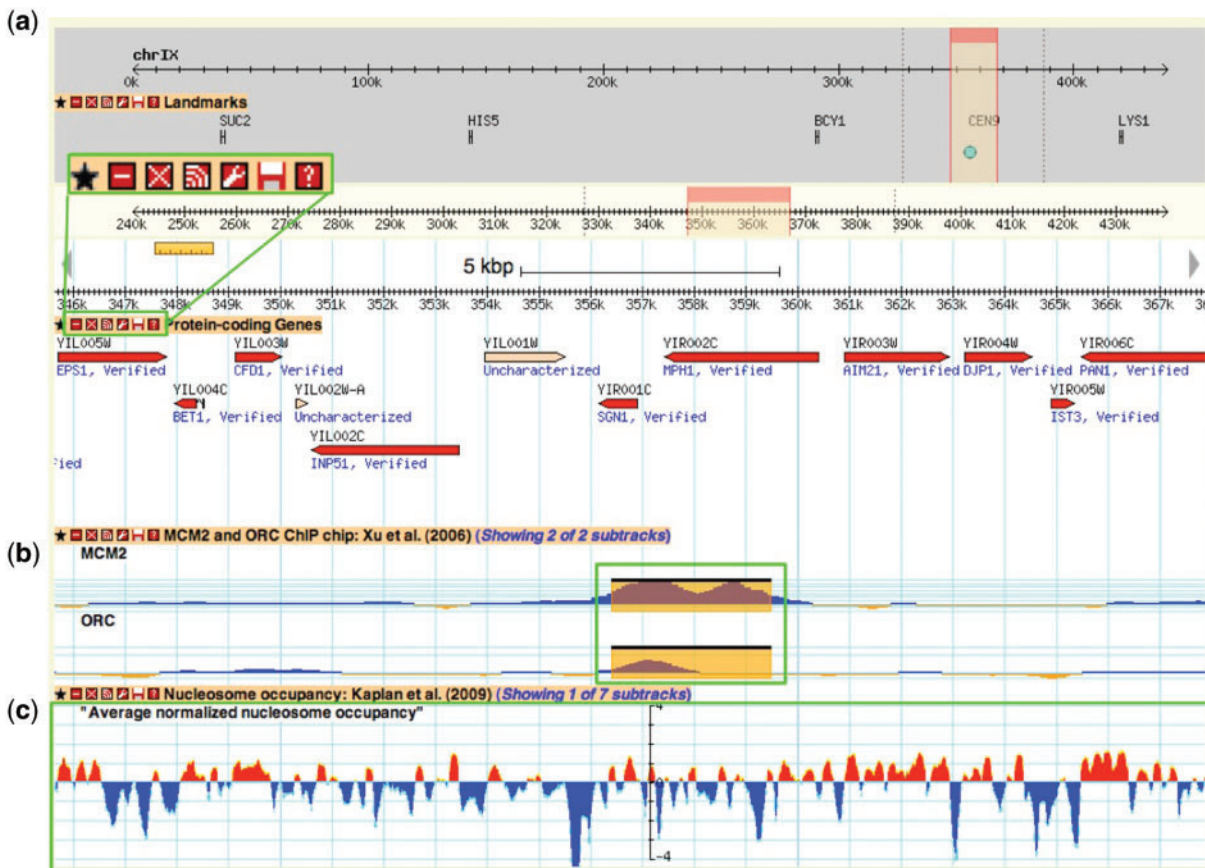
(a)

chrIX

0k 100k 200k 300k 400k

Landmarks

SUC2 HIS5 BCY1 CEN9 LYS1

240k 250k 260k 270k 280k 290k 300k 310k 320k 330k 340k 350k 360k 370k 380k 390k 400k 410k 420k 430k

5 kbp

346k 347k 348k 349k 350k 351k 352k 353k 354k 355k 356k 357k 358k 359k 360k 361k 362k 363k 364k 365k 366k 367k

Protein-coding Genes

YIL005W
EPS1, Verified
YIL004C
BET1, Verified
YIL003W
CFD1, Verified
YIL002W-A
Uncharacterized
YIL002C
INP51, Verified
YIL001W
Uncharacterized
YIR001C
SGN1, Verified
YIR002C
MPH1, Verified
YIR003W
AIM21, Verified
YIR004W
DJP1, Verified
YIR005W
IST3, Verified
YIR006C
PAN1, Verified
fied

(b)

MCM2 and ORC ChIP chip: Xu et al. (2006) (Showing 2 of 2 subtracks)

MCM2

ORC

(c)

Nucleosome occupancy: Kaplan et al. (2009) (Showing 1 of 7 subtracks)

"Average normalized nucleosome occupancy"

4

-4